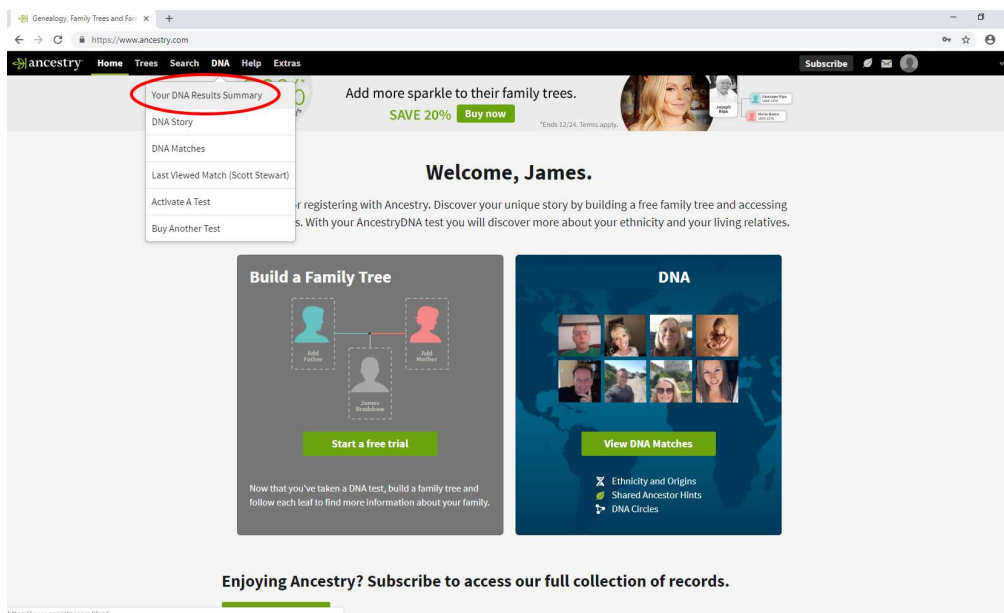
Genealogy, Family Trees and Fam ×   +

https://www.ancestry.com

ancestry   Home   Trees   Search   DNA   Help   Extras   Subscribe

Your DNA Results Summary
DNA Story
DNA Matches
Last Viewed Match (Scott Stewart)
Activate A Test
Buy Another Test

Add more sparkle to their family trees.
SAVE 20%   Buy now
*Ends 12/24. Terms apply.

Joseph Elpis

Welcome, James.

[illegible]r registering with Ancestry. Discover your unique story by building a free family tree and accessing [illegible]s. With your AncestryDNA test you will discover more about your ethnicity and your living relatives.

Build a Family Tree

Add Father   Add Mother

James Bradshaw

Start a free trial

Now that you've taken a DNA test, build a family tree and follow each leaf to find more information about your family.

DNA

View DNA Matches

Ethnicity and Origins
Shared Ancestor Hints
DNA Circles

Enjoying Ancestry? Subscribe to access our full collection of records.